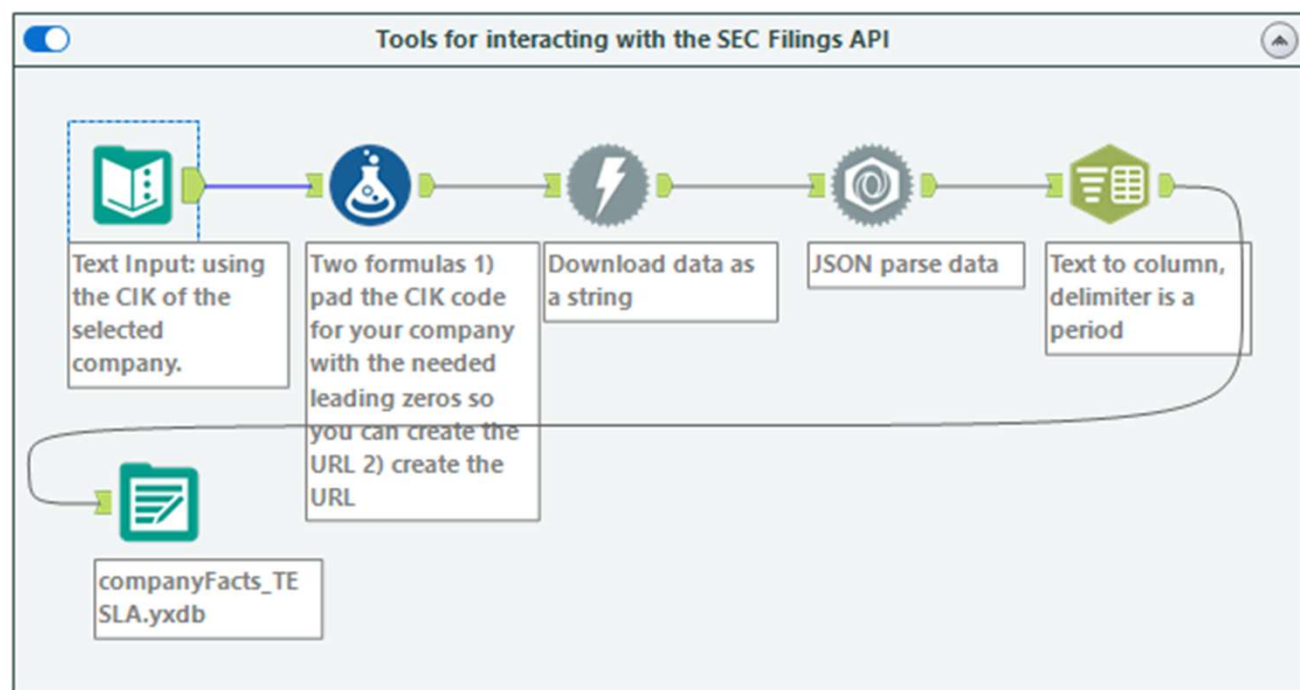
Tools for interacting with the SEC Filings API

Text Input: using the CIK of the selected company.

Two formulas 1) pad the CIK code for your company with the needed leading zeros so you can create the URL 2) create the URL

Download data as a string

JSON parse data

Text to column, delimiter is a period

companyFacts_TESLA.yxdb